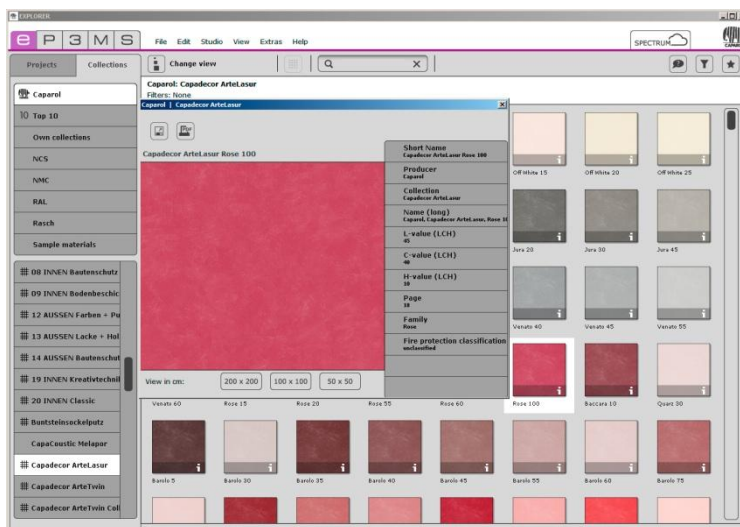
EXPLORER

e P 3 M S

File Edit Studio View Extras Help

SPECTRUM

Projects

Collections

Change view

Caparol: Capadecor ArteLasur
Filters: None

Caparol

Top 10

Own collections

NCS

NMC

RAL

Rasch

Sample materials

08 INNEN Bautenschutz

09 INNEN Bodenbeschic

12 AUSSEN Farben + Pu

13 AUSSEN Lacke + Hol

14 AUSSEN Bautenschut

19 INNEN Kreativtechnil

20 INNEN Classic

Buntsteinsockelputz

CapaCoustic Melapor

Capadecor ArteLasur

Capadecor ArteTwin

Capadecor ArteTwin Col

Caparol | Capadecor ArteLasur

Capadecor ArteLasur Rose 100

Short Name
Capadecor ArteLasur Rose 100

Producer
Caparol

Collection
Capadecor ArteLasur

Name (long)
Caparol, Capadecor ArteLasur, Rose 10

L-value (LCH)
45

C-value (LCH)
40

H-value (LCH)
10

Page
10

Family
Rose

Fire protection classification
unclassified

View in cm:

200 x 200

100 x 100

50 x 50

Off White 15

Off White 20

Off White 25

Jura 20

Jura 30

Jura 45

Venato 40

Venato 45

Venato 55

Venato 60

Rose 15

Rose 20

Rose 55

Rose 60

Rose 100

Baccara 10

Quarz 30

Barolo 5

Barolo 30

Barolo 35

Barolo 40

Barolo 45

Barolo 55

Barolo 60

Barolo 75